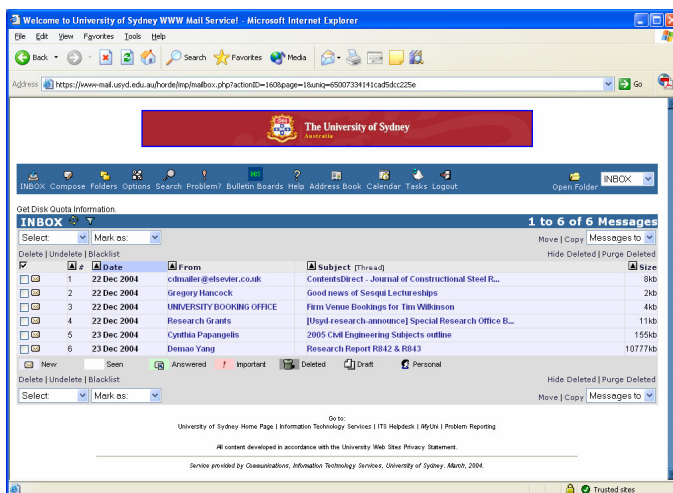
Welcome to University of Sydney WWW Mail Service! - Microsoft Internet Explorer

File Edit View Favorites Tools Help

Back Search Favorites Media

Address https://www-mail.usyd.edu.au/horde/imp/mailbox.php?actionID=160&page=1&uniq=65007334141cad5dcc225e Go

The University of Sydney
Australia

INBOX Compose Folders Options Search Problem? Bulletin Boards Help Address Book Calendar Tasks Logout Open Folder INBOX

Get Disk Quota Information.

INBOX 1 to 6 of 6 Messages

Select: Mark as: Move | Copy Messages to

Delete | Undelete | Blacklist Hide Deleted | Purge Deleted

| | # | Date | From | Subject [Thread] | Size |
|---|---|---|---|---|---|
| | 1 | 22 Dec 2004 | cdmailer@elsevier.co.uk | ContentsDirect - Journal of Constructional Steel R... | 8kb |
| | 2 | 22 Dec 2004 | Gregory Hancock | Good news of Sesqui Lectureships | 2kb |
| | 3 | 22 Dec 2004 | UNIVERSITY BOOKING OFFICE | Firm Venue Bookings for Tim Wilkinson | 4kb |
| | 4 | 22 Dec 2004 | Research Grants | [Usyd-research-announce] Special Research Office B... | 11kb |
| | 5 | 23 Dec 2004 | Cynthia Papangelis | 2005 Civil Engineering Subjects outline | 155kb |
| | 6 | 23 Dec 2004 | Demao Yang | Research Report R842 & R843 | 10777kb |

New Seen Answered Important Deleted Draft Personal

Delete | Undelete | Blacklist Hide Deleted | Purge Deleted

Select: Mark as: Move | Copy Messages to

Go to:
University of Sydney Home Page | Information Technology Services | ITS Helpdesk | MyUni | Problem Reporting

All content developed in accordance with the University Web Sites Privacy Statement.

Service provided by Communications, Information Technology Services, University of Sydney. March, 2004.

Trusted sites